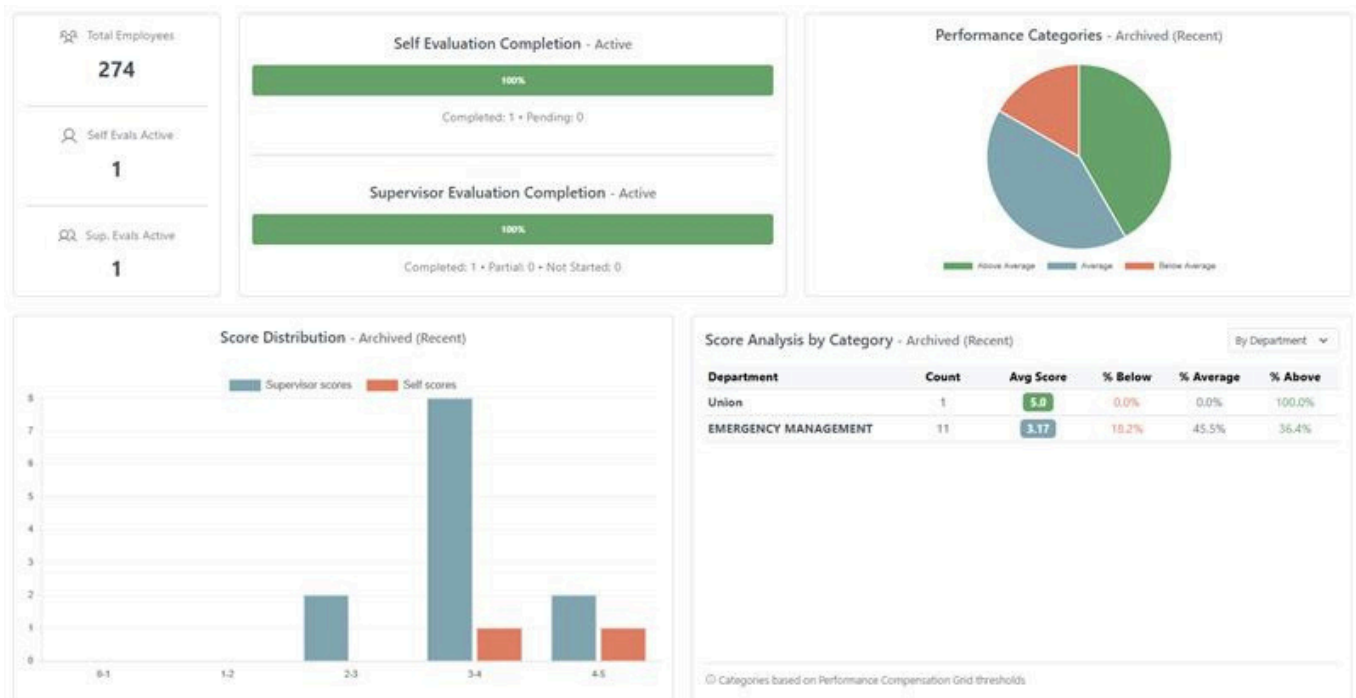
Total Employees
274

Self Evals Active
1

Sup. Evals Active
1

Self Evaluation Completion - Active
100%
Completed: 1 • Pending: 0

Supervisor Evaluation Completion - Active
100%
Completed: 1 • Partial: 0 • Not Started: 0

Performance Categories - Archived (Recent)
Above Average Average Below Average

Score Distribution - Archived (Recent)
Supervisor scores Self scores
8
7
6
5
4
3
2
1
0
0-1 1-2 2-3 3-4 4-5

Score Analysis by Category - Archived (Recent)
By Department

| Department | Count | Avg Score | % Below | % Average | % Above |
|---|---|---|---|---|---|
| Union | 1 | 5.0 | 0.0% | 0.0% | 100.0% |
| EMERGENCY MANAGEMENT | 11 | 3.17 | 18.2% | 45.5% | 36.4% |

Categories based on Performance Compensation Grid thresholds